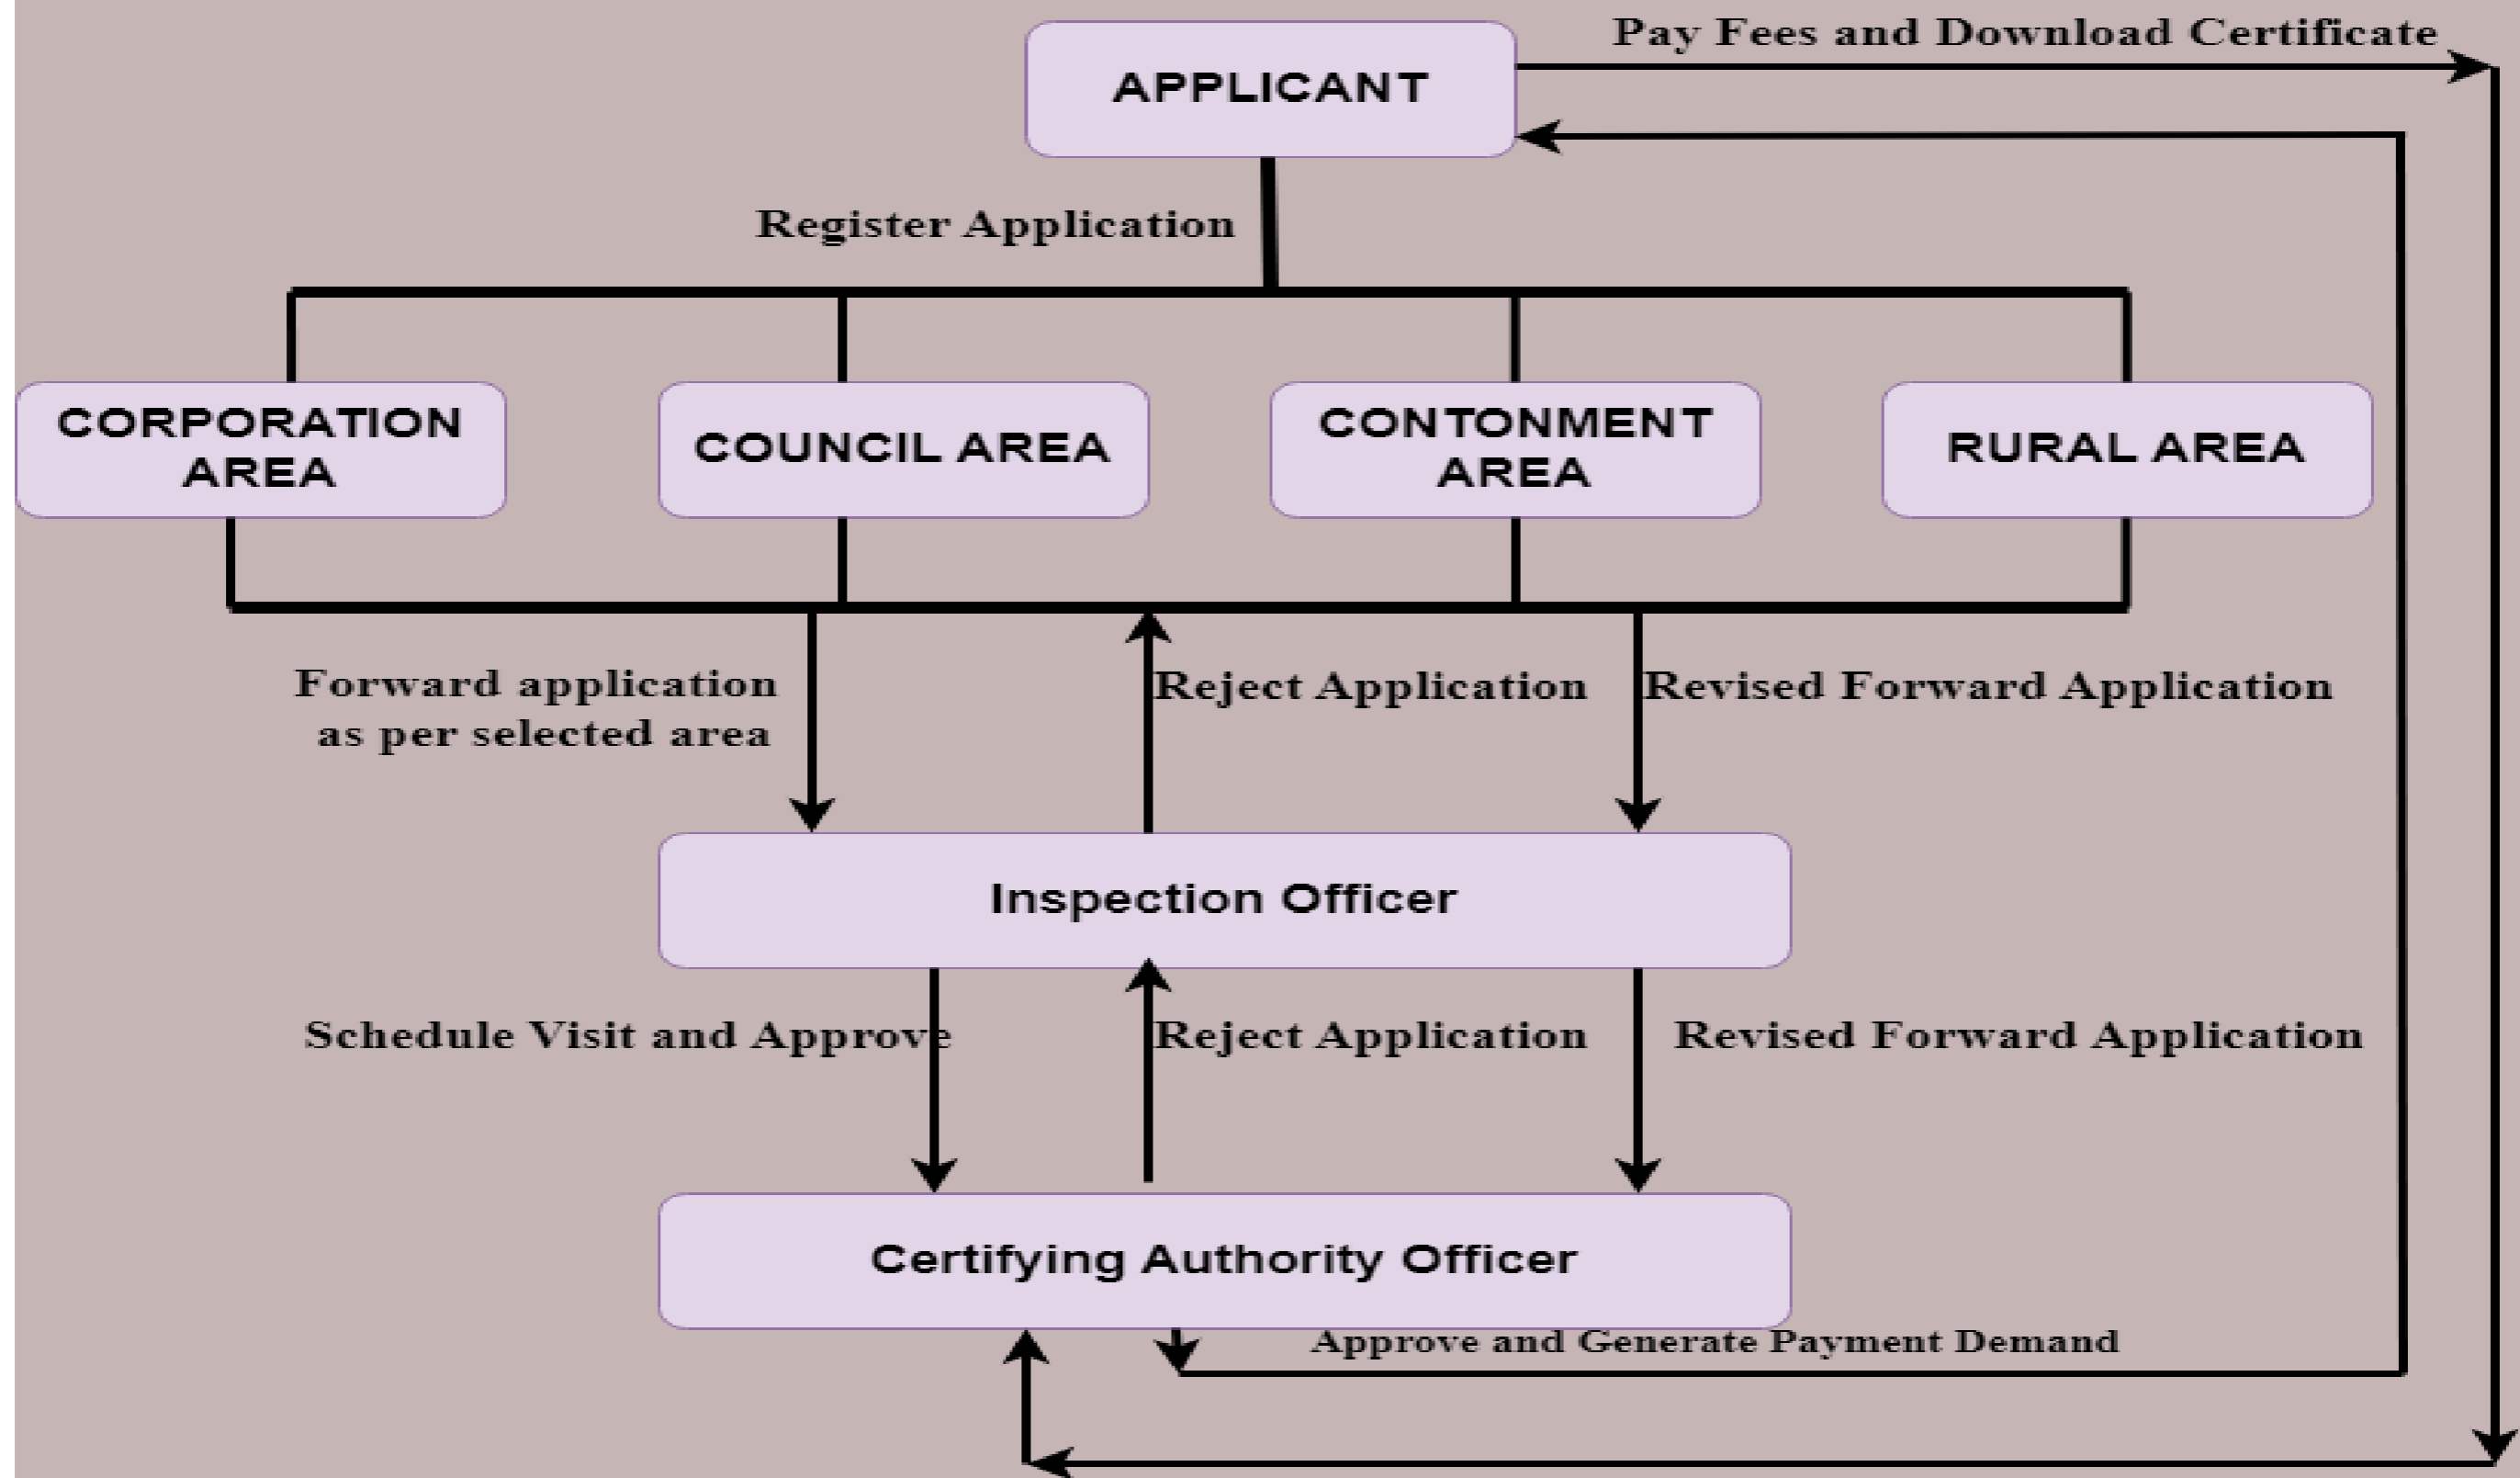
Pay Fees and Download Certificate

APPLICANT

Register Application

CORPORATION AREA

COUNCIL AREA

CONTONMENT AREA

RURAL AREA

Forward application as per selected area

Reject Application

Revised Forward Application

Inspection Officer

Schedule Visit and Approve

Reject Application

Revised Forward Application

Certifying Authority Officer

Approve and Generate Payment Demand